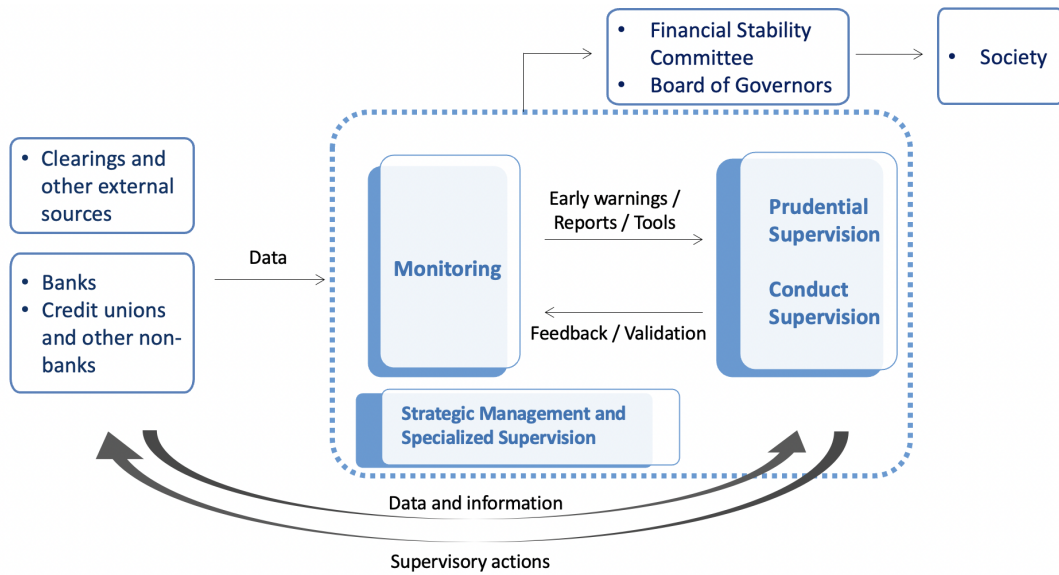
- Financial Stability Committee
- Board of Governors

- Society

- Clearings and other external sources

- Banks
- Credit unions and other non-banks

Data

Monitoring

Early warnings / Reports / Tools

Feedback / Validation

Prudential Supervision

Conduct Supervision

Strategic Management and Specialized Supervision

Data and information

Supervisory actions